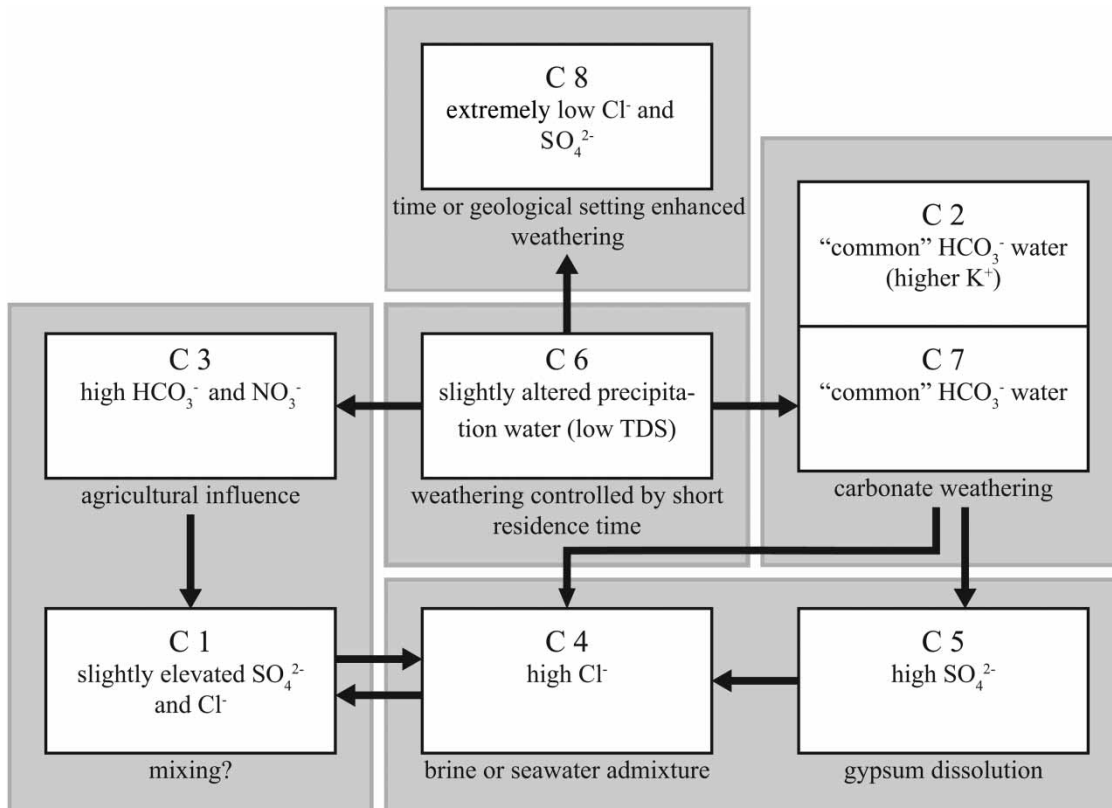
C 8
extremely low $Cl^-$ and $SO_4^{2-}$

time or geological setting enhanced weathering

C 2
"common" $HCO_3^-$ water (higher $K^+$)

C 3
high $HCO_3^-$ and $NO_3^-$

agricultural influence

C 6
slightly altered precipitation water (low TDS)

weathering controlled by short residence time

C 7
"common" $HCO_3^-$ water

carbonate weathering

C 1
slightly elevated $SO_4^{2-}$ and $Cl^-$

mixing?

C 4
high $Cl^-$

brine or seawater admixture

C 5
high $SO_4^{2-}$

gypsum dissolution